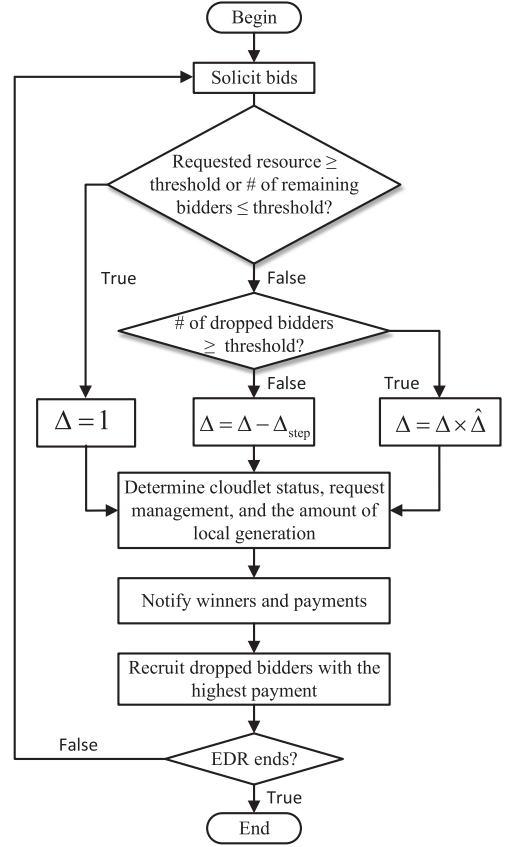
Begin

Solicit bids

Requested resource ≥ threshold or # of remaining bidders ≤ threshold?

True

False

# of dropped bidders ≥ threshold?

False

True

$\Delta = 1$

$\Delta = \Delta - \Delta_{\text{step}}$

$\Delta = \Delta \times \hat{\Delta}$

Determine cloudlet status, request management, and the amount of local generation

Notify winners and payments

Recruit dropped bidders with the highest payment

False

EDR ends?

True

End